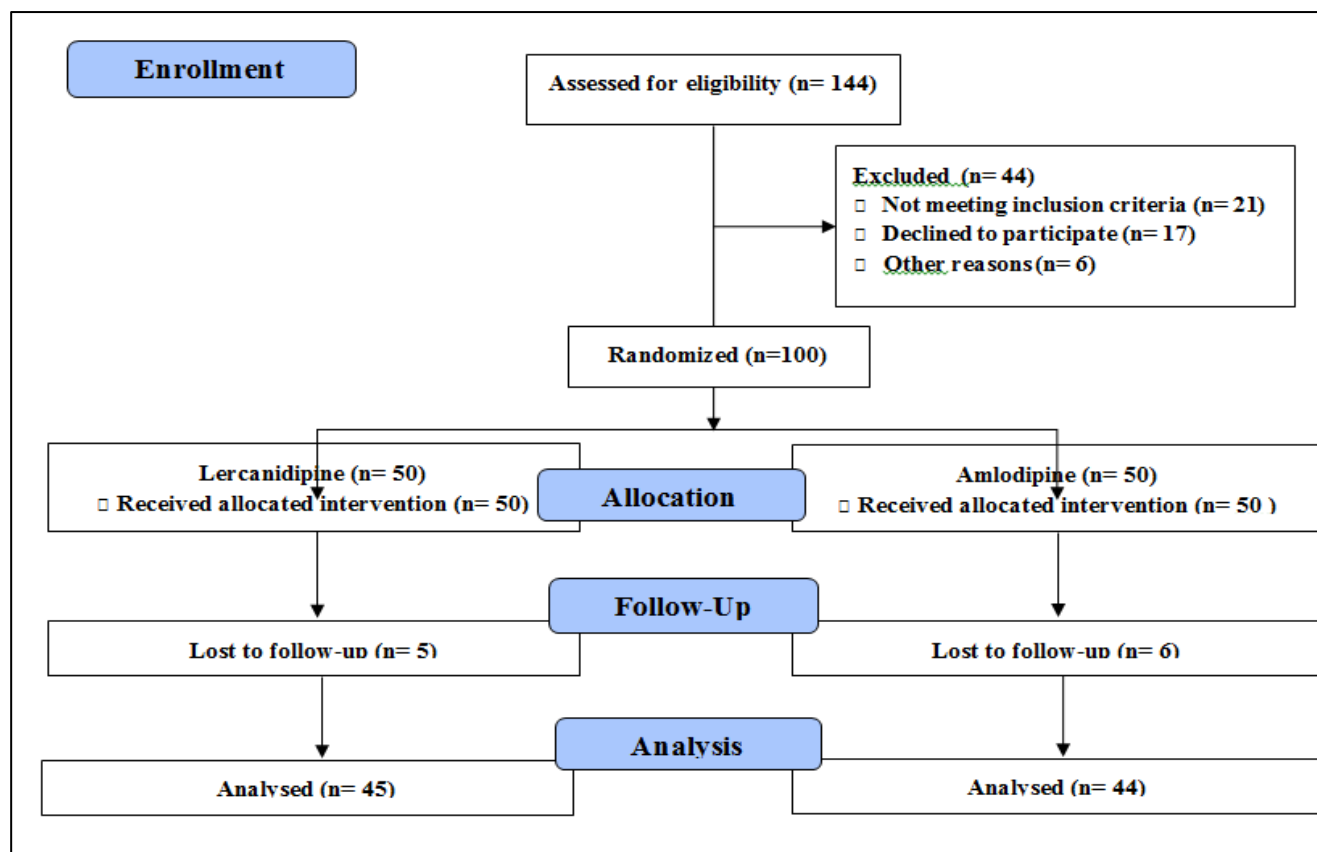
Enrollment

Assessed for eligibility (n= 144)

Excluded (n= 44)
□ Not meeting inclusion criteria (n= 21)
□ Declined to participate (n= 17)
□ Other reasons (n= 6)

Randomized (n=100)

Lercanidipine (n= 50)
□ Received allocated intervention (n= 50)

Allocation

Amlodipine (n= 50)
□ Received allocated intervention (n= 50 )

Follow-Up

Lost to follow-up (n= 5)

Lost to follow-up (n= 6)

Analysis

Analysed (n= 45)

Analysed (n= 44)